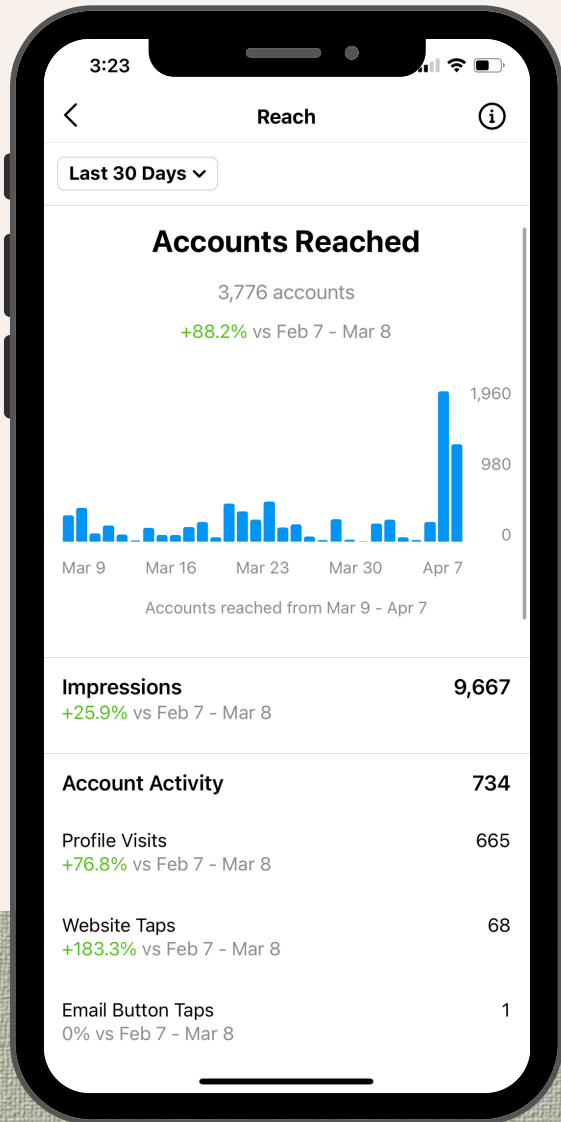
3:23

Reach

Last 30 Days

Accounts Reached

3,776 accounts

+88.2% vs Feb 7 - Mar 8

1,960
980
0

Mar 9 Mar 16 Mar 23 Mar 30 Apr 7

Accounts reached from Mar 9 - Apr 7

Impressions 9,667
+25.9% vs Feb 7 - Mar 8

Account Activity 734

Profile Visits 665
+76.8% vs Feb 7 - Mar 8

Website Taps 68
+183.3% vs Feb 7 - Mar 8

Email Button Taps 1
0% vs Feb 7 - Mar 8